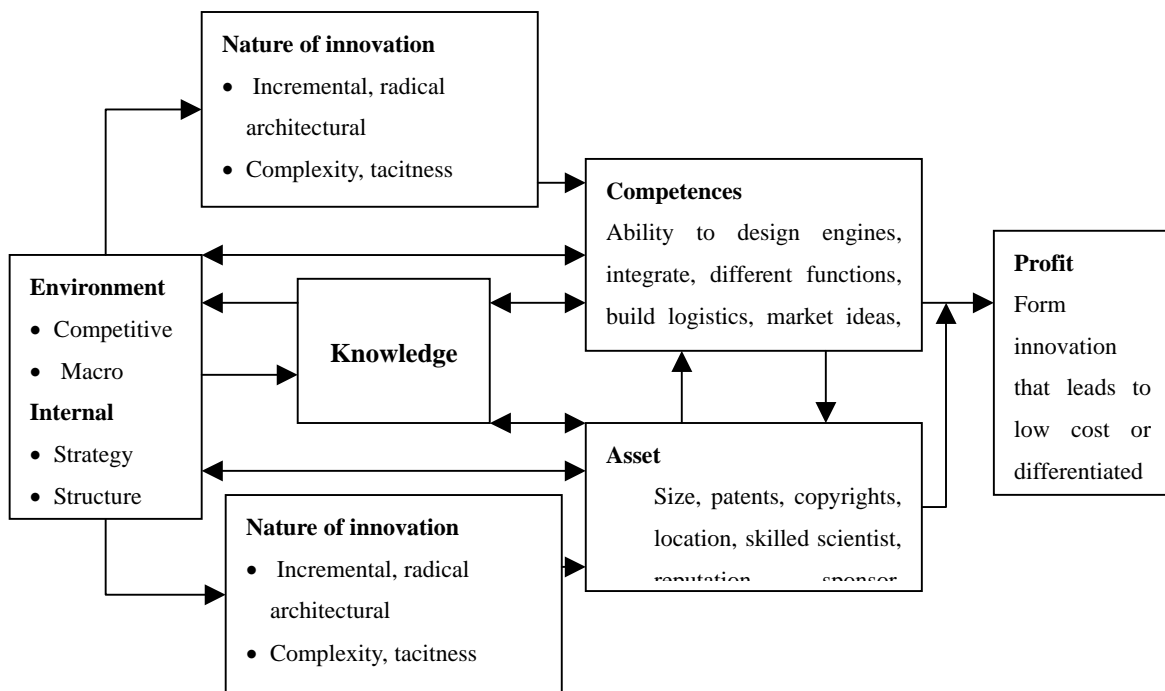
**Nature of innovation**
- Incremental, radical architectural
- Complexity, tacitness

**Competences**
Ability to design engines, integrate, different functions, build logistics, market ideas,

**Environment**
- Competitive
- Macro

**Internal**
- Strategy
- Structure

**Knowledge**

**Profit**
Form innovation that leads to low cost or differentiated

**Asset**
Size, patents, copyrights, location, skilled scientist, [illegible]

**Nature of innovation**
- Incremental, radical architectural
- Complexity, tacitness